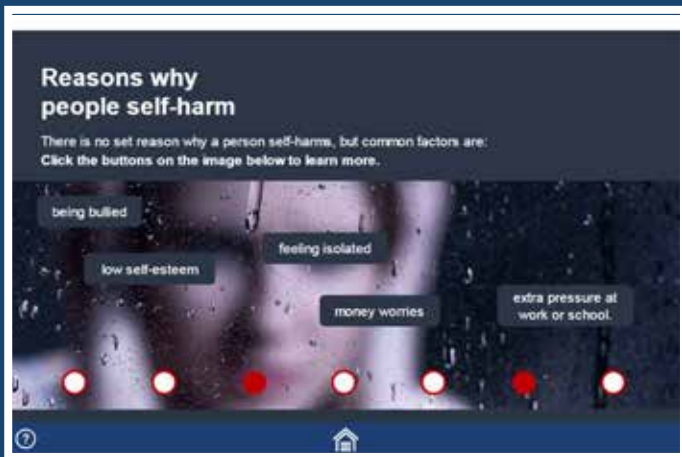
Reasons why people self-harm

There is no set reason why a person self-harms, but common factors are:
Click the buttons on the image below to learn more.

being bullied

feeling isolated

low self-esteem

money worries

extra pressure at work or school.

?